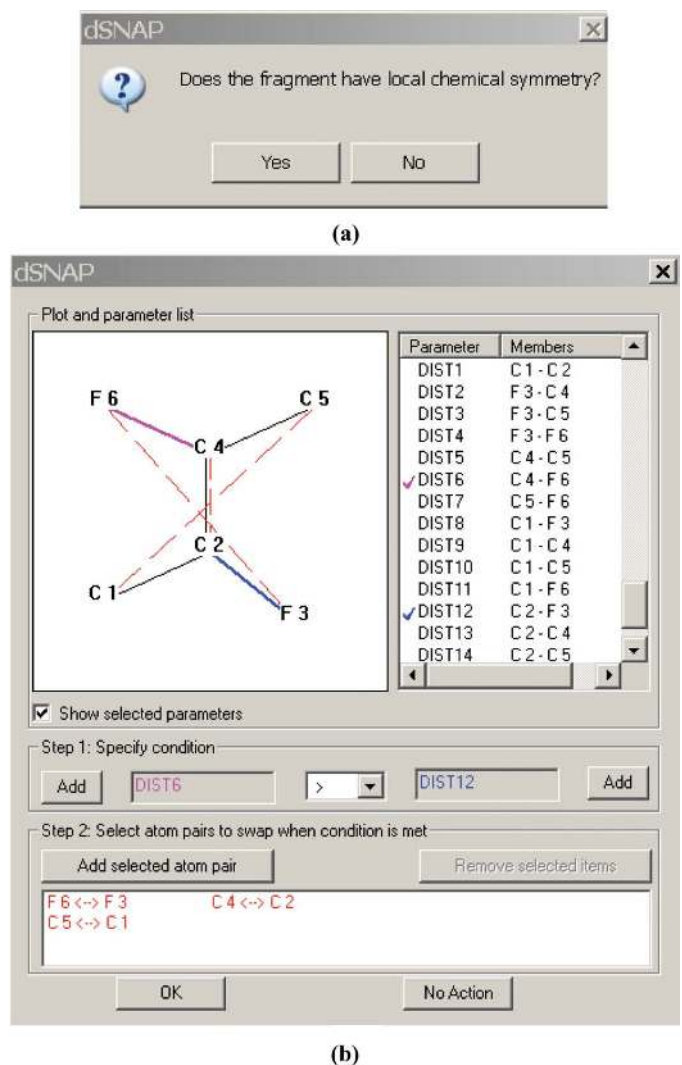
dSNAP

Does the fragment have local chemical symmetry?

Yes No

(a)

dSNAP

Plot and parameter list

F 6 C 5 C 4 C 2 C 1 F 3

| Parameter | Members |
|---|---|
| DIST1 | C 1 - C 2 |
| DIST2 | F 3 - C 4 |
| DIST3 | F 3 - C 5 |
| DIST4 | F 3 - F 6 |
| DIST5 | C 4 - C 5 |
| ✓DIST6 | C 4 - F 6 |
| DIST7 | C 5 - F 6 |
| DIST8 | C 1 - F 3 |
| DIST9 | C 1 - C 4 |
| DIST10 | C 1 - C 5 |
| DIST11 | C 1 - F 6 |
| ✓DIST12 | C 2 - F 3 |
| DIST13 | C 2 - C 4 |
| DIST14 | C 2 - C 5 |

Show selected parameters

Step 1: Specify condition

Add DIST6 > DIST12 Add

Step 2: Select atom pairs to swap when condition is met

Add selected atom pair Remove selected items

F 6 <-> F 3 C 4 <-> C 2
C 5 <-> C 1

OK No Action

(b)